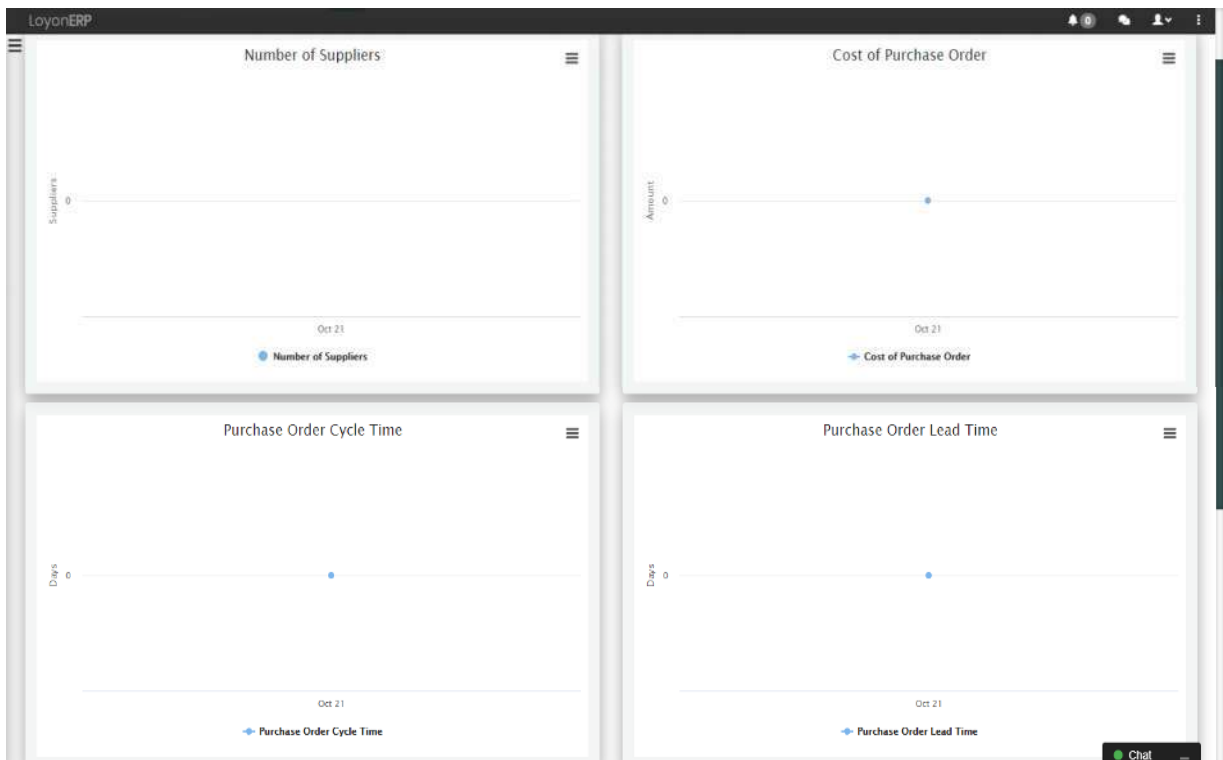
LoyonERP

0

Number of Suppliers

Suppliers

0

Oct 21

Number of Suppliers

Cost of Purchase Order

Amount

0

Oct 21

Cost of Purchase Order

Purchase Order Cycle Time

Days

0

Oct 21

Purchase Order Cycle Time

Purchase Order Lead Time

Days

0

Oct 21

Purchase Order Lead Time

Chat